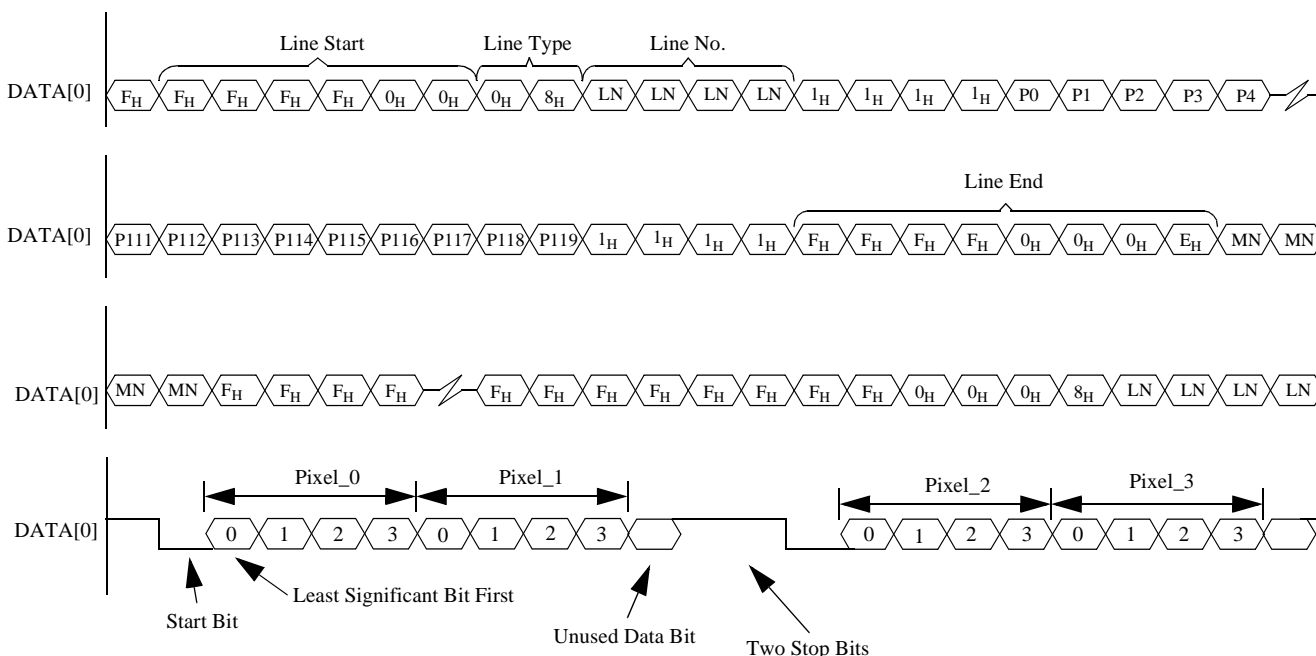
Line Start Line Type Line No.

DATA[0] $F_H$ $F_H$ $F_H$ $F_H$ $F_H$ $0_H$ $0_H$ $0_H$ $8_H$ LN LN LN LN $1_H$ $1_H$ $1_H$ $1_H$ P0 P1 P2 P3 P4

Line End

DATA[0] P111 P112 P113 P114 P115 P116 P117 P118 P119 $1_H$ $1_H$ $1_H$ $1_H$ $F_H$ $F_H$ $F_H$ $F_H$ $0_H$ $0_H$ $0_H$ $E_H$ MN MN

DATA[0] MN MN $F_H$ $F_H$ $F_H$ $F_H$ $F_H$ $F_H$ $F_H$ $F_H$ $F_H$ $F_H$ $F_H$ $F_H$ $0_H$ $0_H$ $0_H$ $8_H$ LN LN LN LN

Pixel_0 Pixel_1 Pixel_2 Pixel_3

DATA[0] 0 1 2 3 0 1 2 3 0 1 2 3 0 1 2 3

Start Bit

Least Significant Bit First

Unused Data Bit

Two Stop Bits